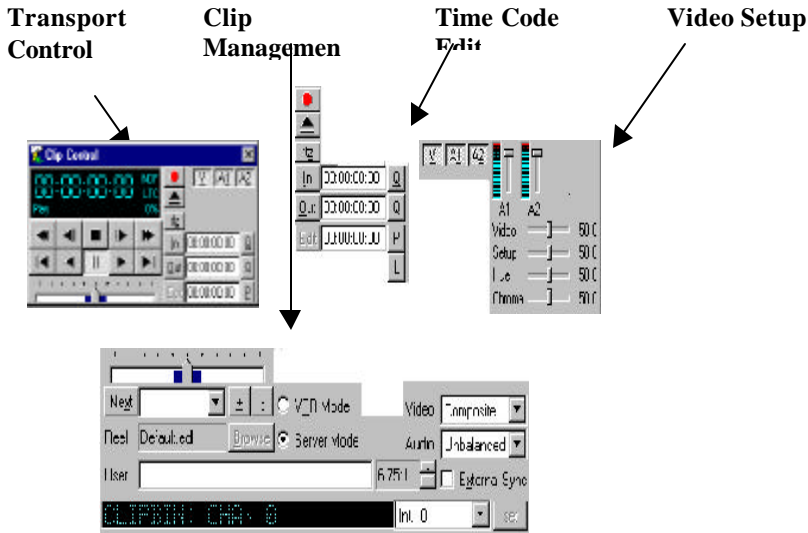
Transport Control

Clip Managemen

Time Code Edit

Video Setup

Clip Control

00:00:00:00

NDF
LTC

Play

0%

V A1 A2

In 00:00:00:00 G

Out 00:00:00:00 G

Edit 00:00:00:00 P

In 00:00:00:00 G

Out 00:00:00:00 Q

Edit 00:00:00:00 P

L

V A1 A2

A1 A2

Video 50.0

Setup 50.0

Hue 50.0

Chroma 50.0

Next ± : VTR Mode

Reel Defaulted Browse Server Mode

User 6.75:1 External Sync

Video Composite

Audio Unbalanced

CLIPSVR: CHA: 0

Int. 0

set